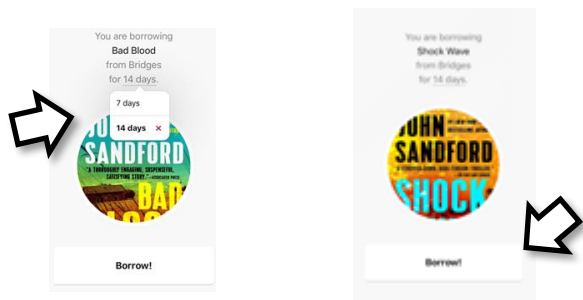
You are borrowing
Bad Blood
from Bridges
for 14 days.

7 days

14 days ×

JOHN
SANDFORD

"A THOROUGHLY ENGAGING, SUSPENSEFUL, SATISFYING STORY." —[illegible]

BAD BLOOD

Borrow!

You are borrowing
Shock Wave
from Bridges
for 14 days.

JOHN
SANDFORD

SHOCK

Borrow!